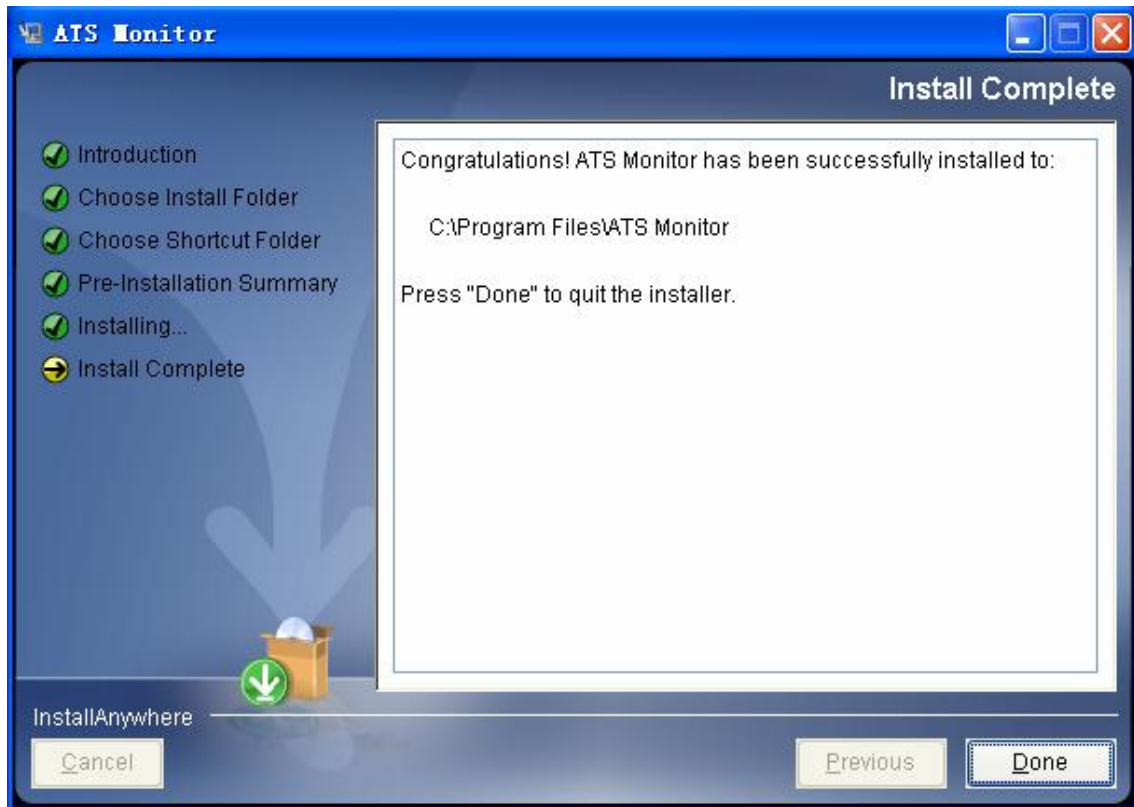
ATS Monitor

Install Complete

Introduction
Choose Install Folder
Choose Shortcut Folder
Pre-Installation Summary
Installing...
Install Complete

Congratulations! ATS Monitor has been successfully installed to:

C:\Program Files\ATS Monitor

Press "Done" to quit the installer.

InstallAnywhere

Cancel

Previous

Done